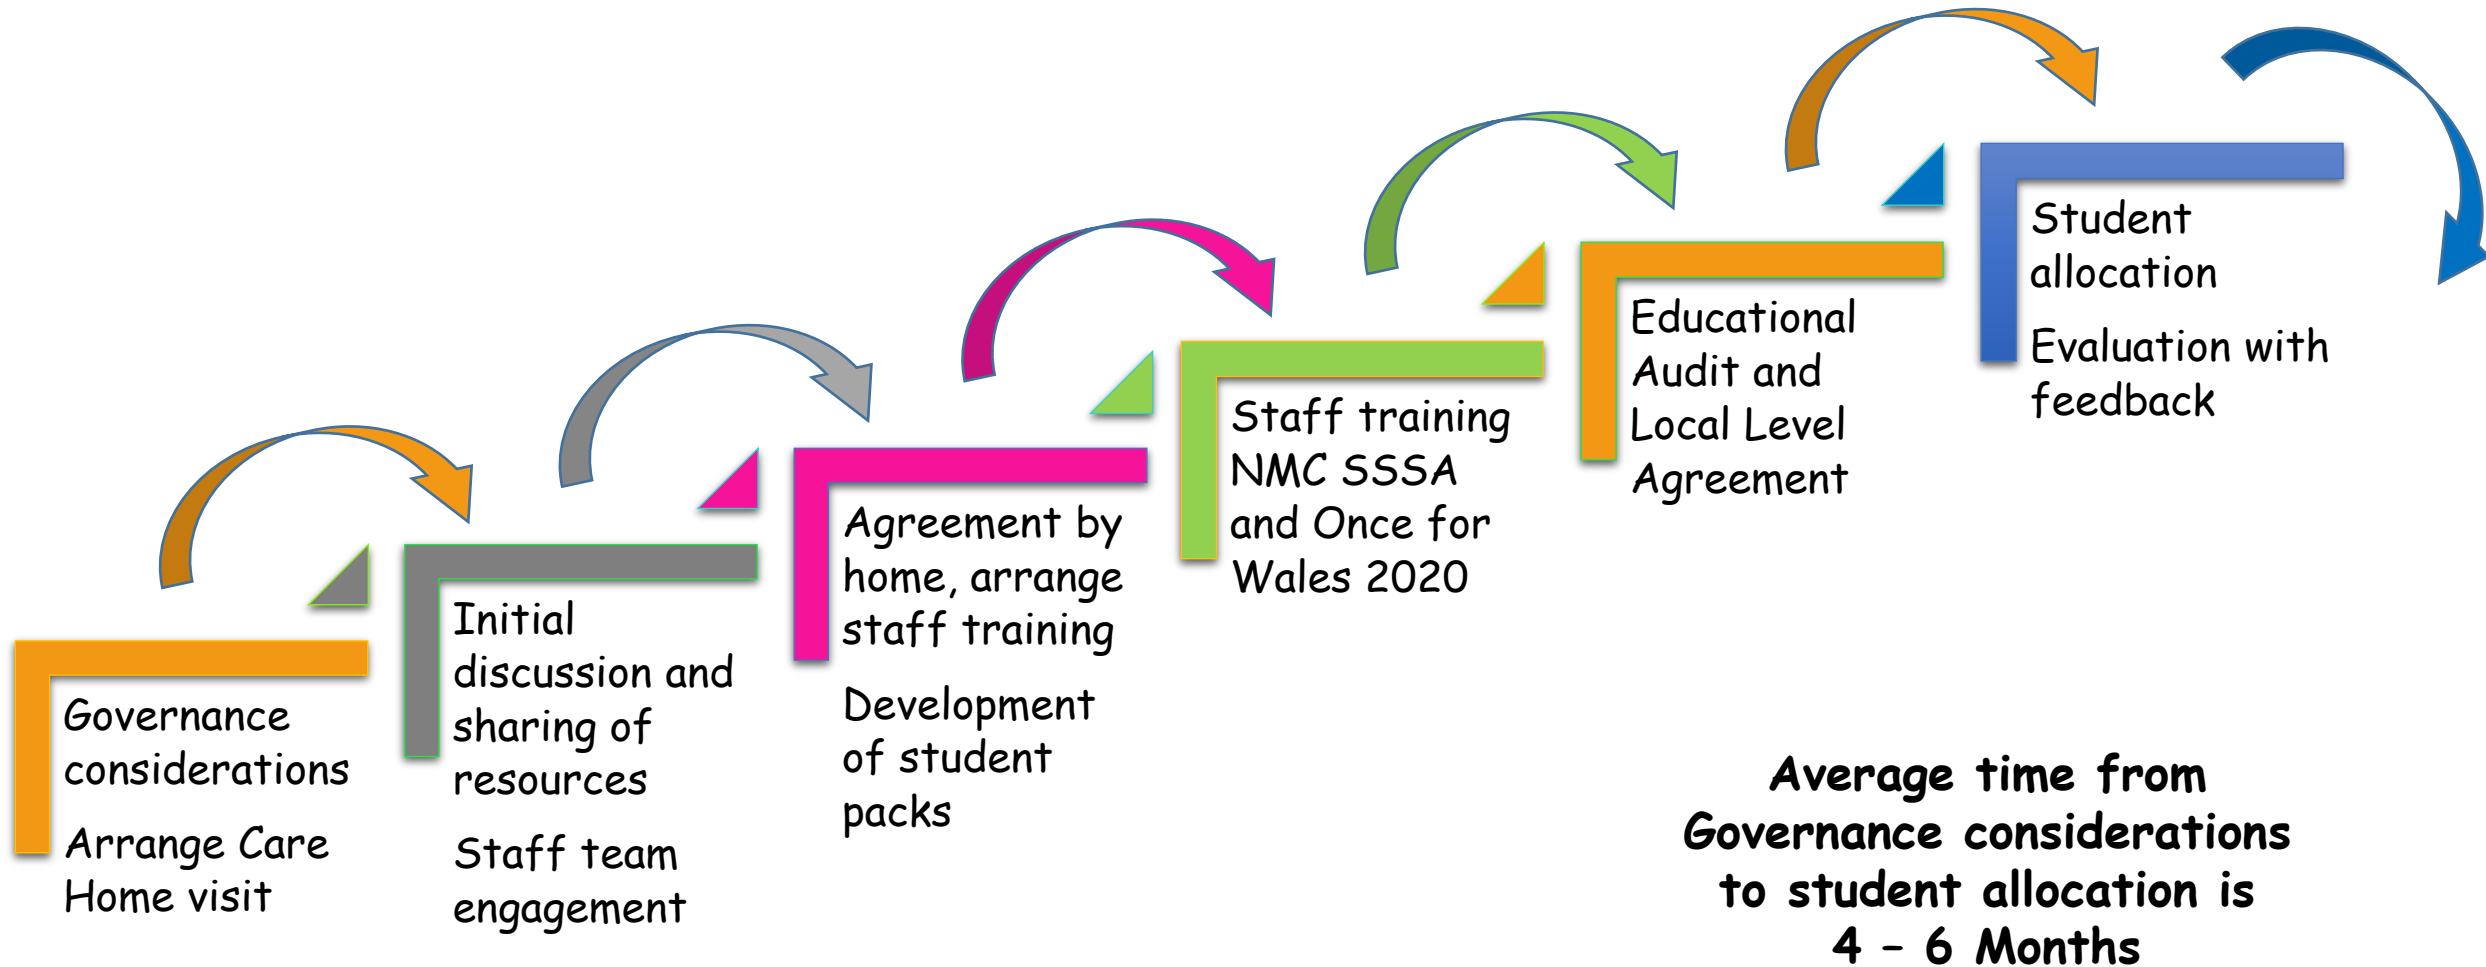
Governance considerations

Arrange Care Home visit

Initial discussion and sharing of resources

Staff team engagement

Agreement by home, arrange staff training

Development of student packs

Staff training NMC SSSA and Once for Wales 2020

Educational Audit and Local Level Agreement

Student allocation

Evaluation with feedback

Average time from Governance considerations to student allocation is 4 – 6 Months